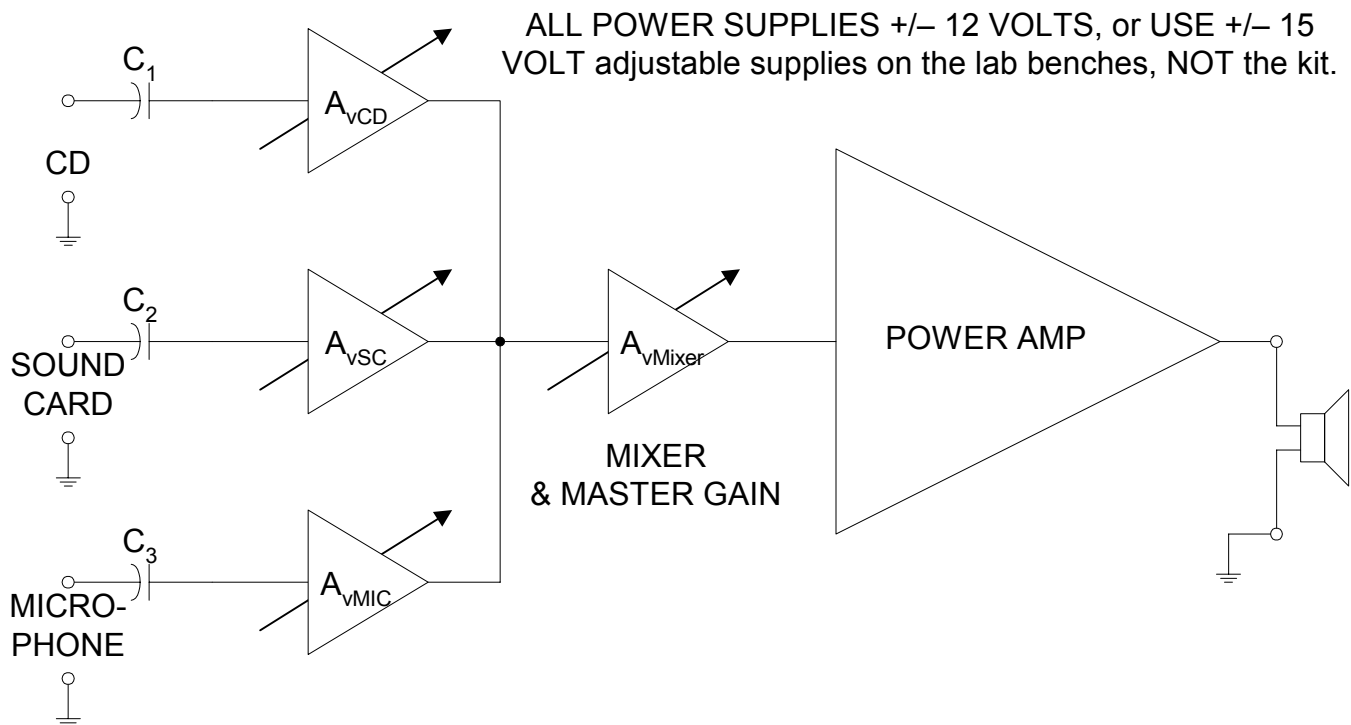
ALL POWER SUPPLIES +/– 12 VOLTS, or USE +/– 15 VOLT adjustable supplies on the lab benches, NOT the kit.

$C_1$

$A_{vCD}$

CD

$C_2$

$A_{vSC}$

SOUND CARD

$A_{vMixer}$

POWER AMP

MIXER & MASTER GAIN

$C_3$

$A_{vMIC}$

MICRO-PHONE